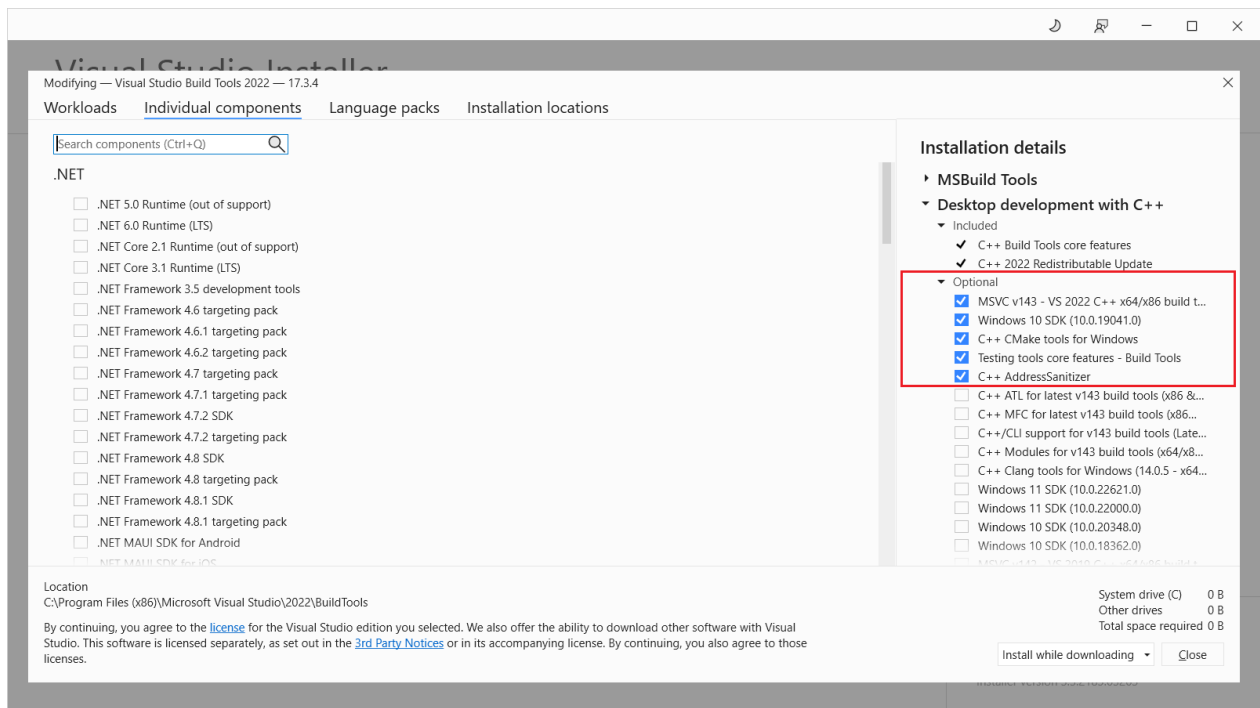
Visual Studio Installer

Modifying — Visual Studio Build Tools 2022 — 17.3.4

Workloads Individual components Language packs Installation locations

Search components (Ctrl+Q)

.NET

.NET 5.0 Runtime (out of support)
.NET 6.0 Runtime (LTS)
.NET Core 2.1 Runtime (out of support)
.NET Core 3.1 Runtime (LTS)
.NET Framework 3.5 development tools
.NET Framework 4.6 targeting pack
.NET Framework 4.6.1 targeting pack
.NET Framework 4.6.2 targeting pack
.NET Framework 4.7 targeting pack
.NET Framework 4.7.1 targeting pack
.NET Framework 4.7.2 SDK
.NET Framework 4.7.2 targeting pack
.NET Framework 4.8 SDK
.NET Framework 4.8 targeting pack
.NET Framework 4.8.1 SDK
.NET Framework 4.8.1 targeting pack
.NET MAUI SDK for Android
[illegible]

Installation details

MSBuild Tools
Desktop development with C++
Included
C++ Build Tools core features
C++ 2022 Redistributable Update
Optional
MSVC v143 - VS 2022 C++ x64/x86 build t...
Windows 10 SDK (10.0.19041.0)
C++ CMake tools for Windows
Testing tools core features - Build Tools
C++ AddressSanitizer
C++ ATL for latest v143 build tools (x86 &...
C++ MFC for latest v143 build tools (x86...
C++/CLI support for v143 build tools (Late...
C++ Modules for v143 build tools (x64/x8...
C++ Clang tools for Windows (14.0.5 - x64...
Windows 11 SDK (10.0.22621.0)
Windows 11 SDK (10.0.22000.0)
Windows 10 SDK (10.0.20348.0)
Windows 10 SDK (10.0.18362.0)
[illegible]

Location
C:\Program Files (x86)\Microsoft Visual Studio\2022\BuildTools

By continuing, you agree to the license for the Visual Studio edition you selected. We also offer the ability to download other software with Visual Studio. This software is licensed separately, as set out in the 3rd Party Notices or in its accompanying license. By continuing, you also agree to those licenses.

System drive (C) 0 B
Other drives 0 B
Total space required 0 B

Install while downloading
Close

Installer version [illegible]